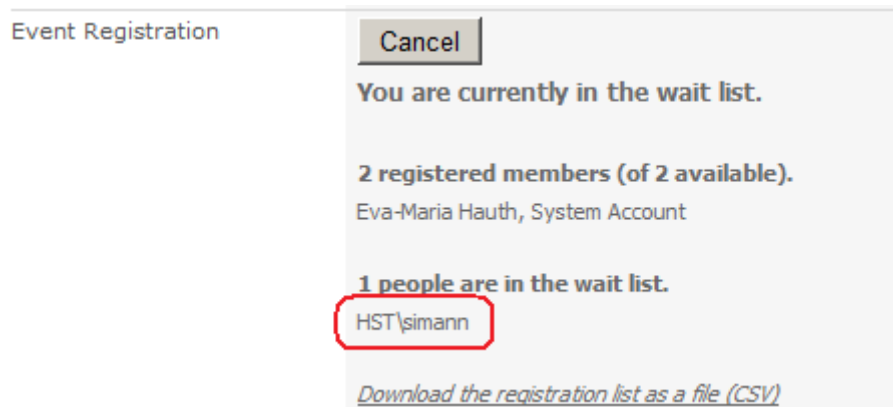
Event Registration

Cancel

You are currently in the wait list.

2 registered members (of 2 available).

Eva-Maria Hauth, System Account

1 people are in the wait list.

HST\simann

Download the registration list as a file (CSV)